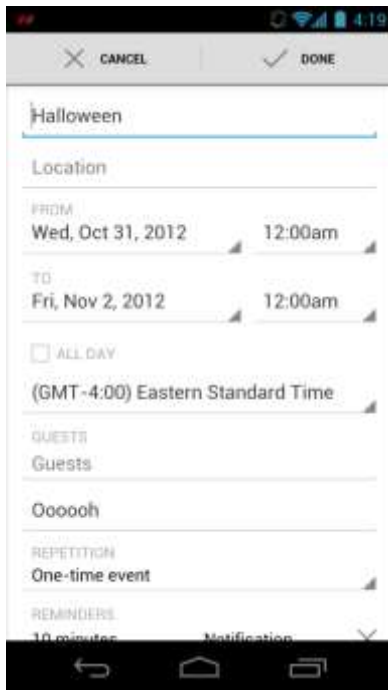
4:19

CANCEL

DONE

Halloween

Location

FROM

Wed, Oct 31, 2012

12:00am

TO

Fri, Nov 2, 2012

12:00am

ALL DAY

(GMT-4:00) Eastern Standard Time

GUESTS

Guests

Oooooh

REPETITION

One-time event

REMINDERS

10 minutes

Notification